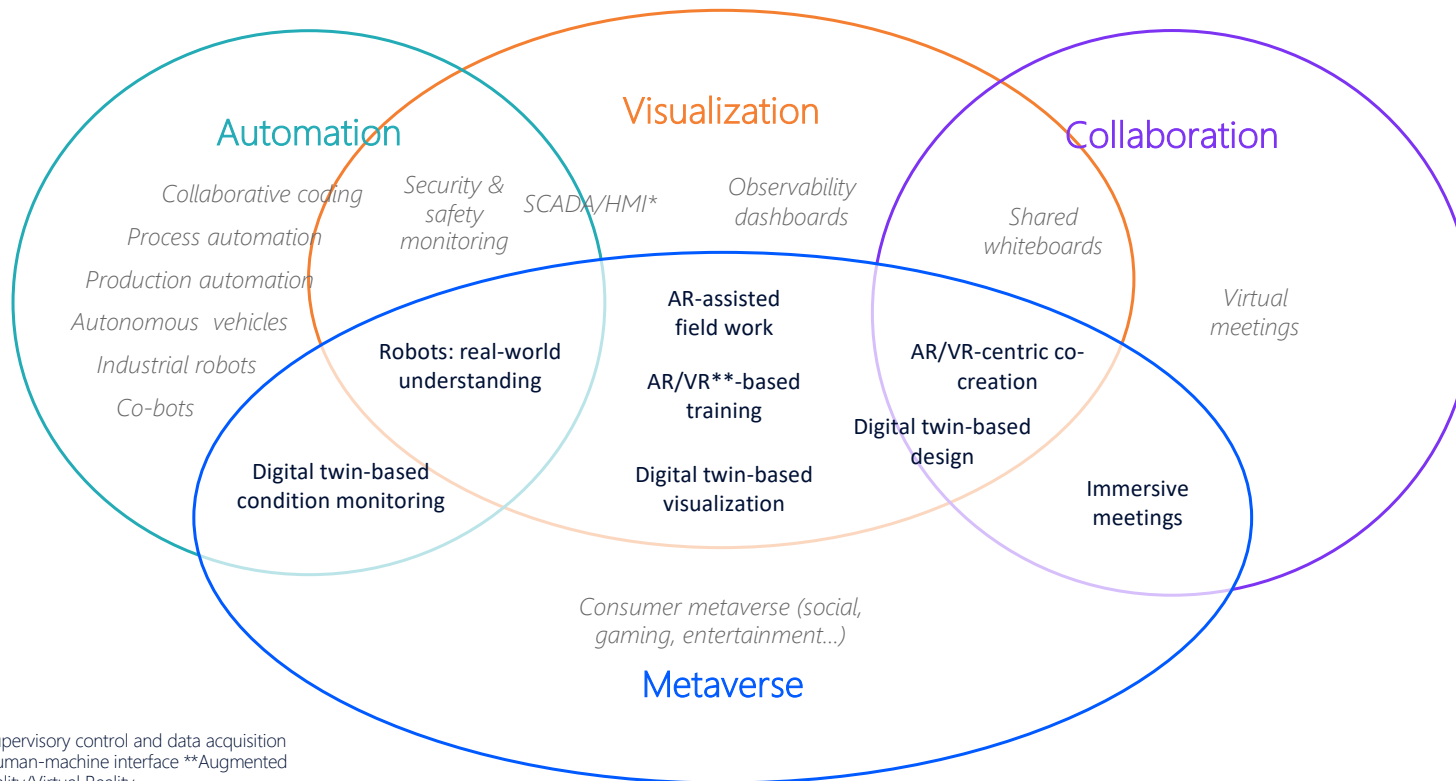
Automation

Visualization

Collaboration

Collaborative coding
Process automation
Production automation
Autonomous vehicles
Industrial robots
Co-bots

Security & safety monitoring

SCADA/HMI*

Observability dashboards

Shared whiteboards

Virtual meetings

AR-assisted field work

Robots: real-world understanding

AR/VR**-based training

AR/VR-centric co-creation

Digital twin-based design

Digital twin-based condition monitoring

Digital twin-based visualization

Immersive meetings

Consumer metaverse (social, gaming, entertainment...)

Metaverse

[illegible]pervisory control and data acquisition
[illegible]uman-machine interface **Augmented
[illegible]